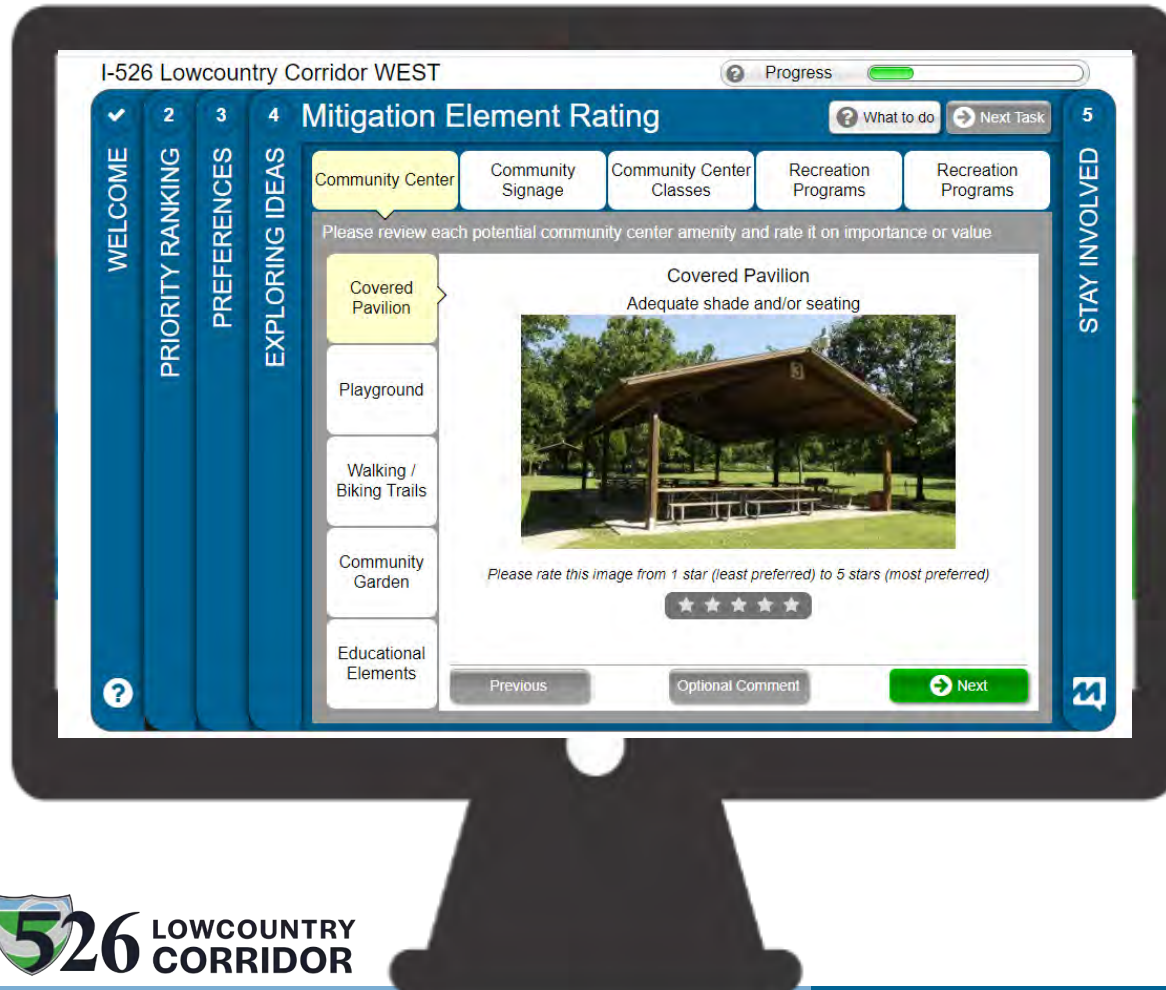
I-526 Lowcountry Corridor WEST

Progress

WELCOME

2 PRIORITY RANKING

3 PREFERENCES

4 EXPLORING IDEAS

Mitigation Element Rating

What to do

Next Task

5 STAY INVOLVED

Community Center | Community Signage | Community Center Classes | Recreation Programs | Recreation Programs

Please review each potential community center amenity and rate it on importance or value

Covered Pavilion

Playground

Walking / Biking Trails

Community Garden

Educational Elements

Covered Pavilion

Adequate shade and/or seating

Please rate this image from 1 star (least preferred) to 5 stars (most preferred)

Previous

Optional Comment

Next

526 LOWCOUNTRY CORRIDOR